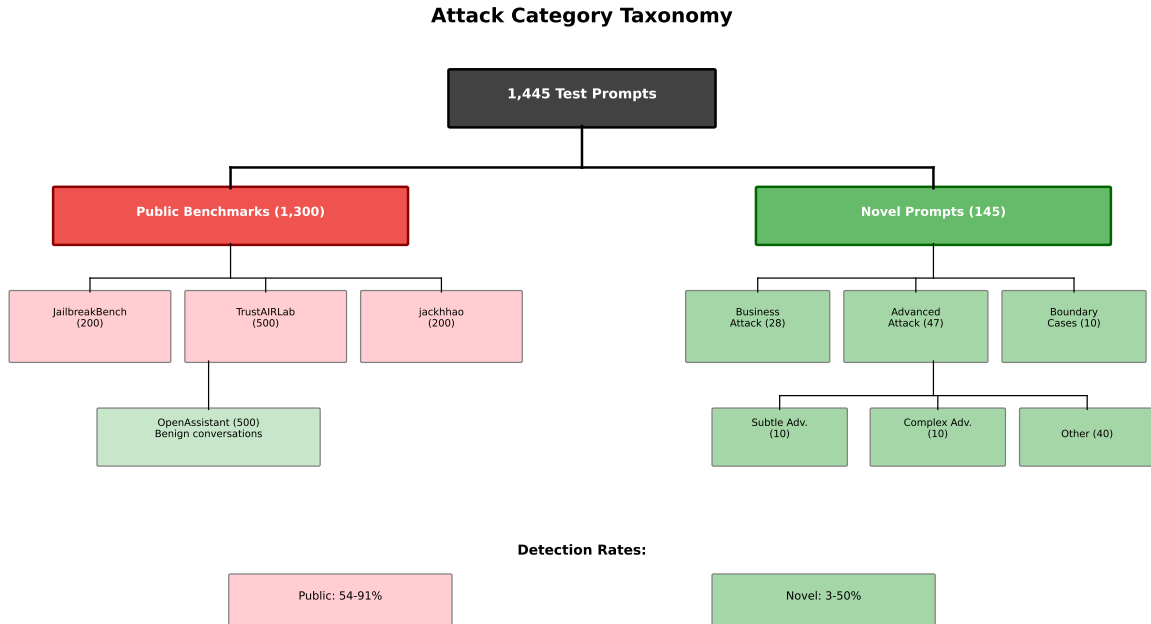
Attack Category Taxonomy

1,445 Test Prompts

Public Benchmarks (1,300)

Novel Prompts (145)

JailbreakBench (200)

TrustAIRLab (500)

jackhhao (200)

OpenAssistant (500) Benign conversations

Business Attack (28)

Advanced Attack (47)

Boundary Cases (10)

Subtle Adv. (10)

Complex Adv. (10)

Other (40)

Detection Rates:

Public: 54-91%

Novel: 3-50%